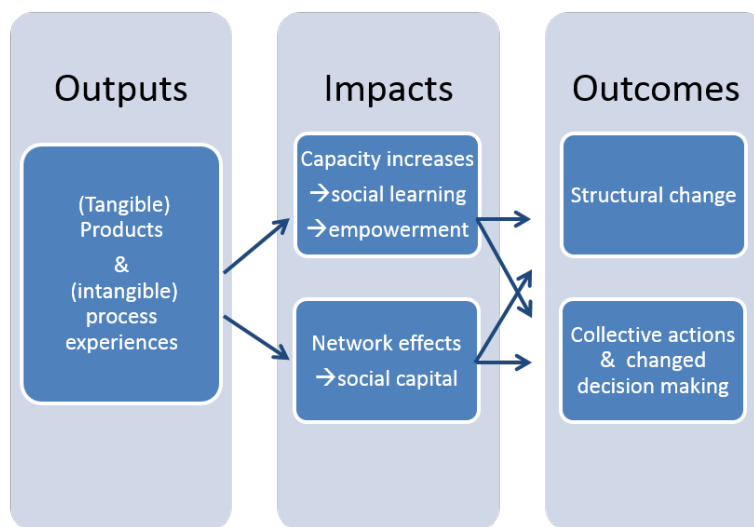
Outputs

(Tangible) Products & (intangible) process experiences

Impacts

Capacity increases
→social learning
→empowerment

Network effects
→social capital

Outcomes

Structural change

Collective actions & changed decision making